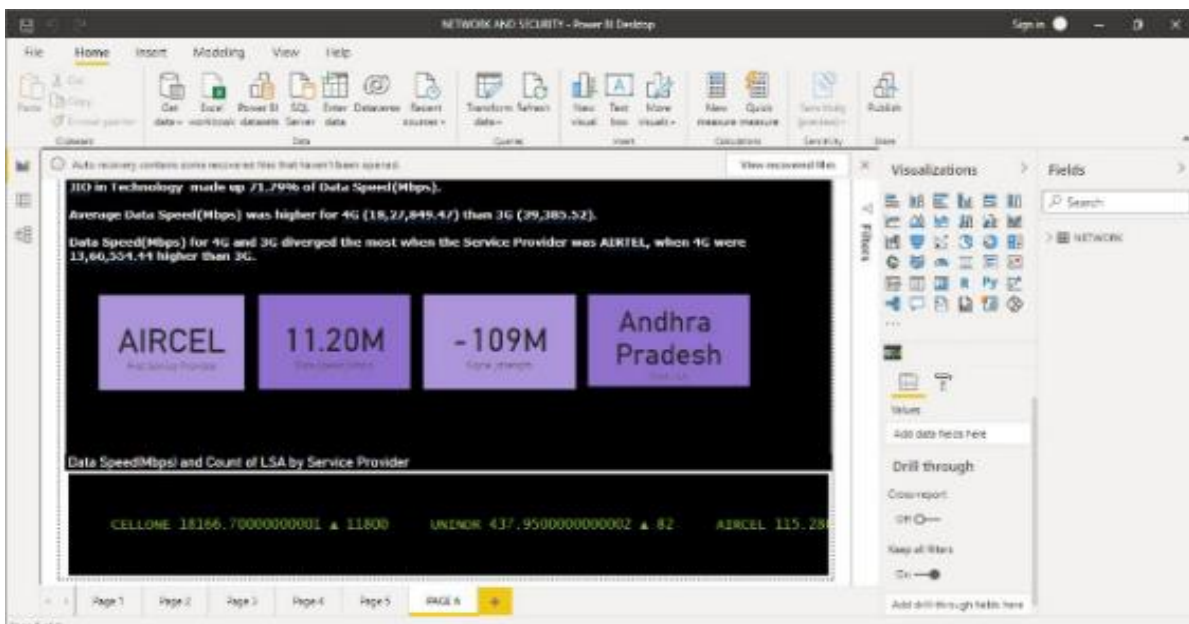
NETWORK AND SECURITY - Power BI Desktop

Sign in

File Home Insert Modeling View Help

Paste Cut Copy Format painter
Clipboard

Get data Excel workbook Power BI datasets SQL Server Enter data Dataverse Recent sources
Data

Transform data Refresh
Queries

New visual Text box More visuals
Insert

New measure Quick measure
Calculations

Sensitivity (preview)
Sensitivity

Publish
Share

Auto recovery contains some recovered files that haven't been opened.

View recovered files

JIO in Technology made up 71.79% of Data Speed(Mbps).

Average Data Speed(Mbps) was higher for 4G (18,27,849.47) than 3G (39,385.52).

Data Speed(Mbps) for 4G and 3G diverged the most when the Service Provider was AIRTEL, when 4G were 13,60,554.44 higher than 3G.

AIRCEL
First Service Provider

11.20M
Data Speed(Mbps)

-109M
Signal strength

Andhra Pradesh
First LSA

Data Speed(Mbps) and Count of LSA by Service Provider

CELLONE 18166.700000000001 ▲ 11800 UNINOR 437.9500000000002 ▲ 82 AIRCEL 115.28

Filters

Visualizations

Values

Add data fields here

Drill through

Cross-report

Off

Keep all filters

On

Add drill-through fields here

Fields

Search

NETWORK

Page 1 Page 2 Page 3 Page 4 Page 5 PAGE 6 +